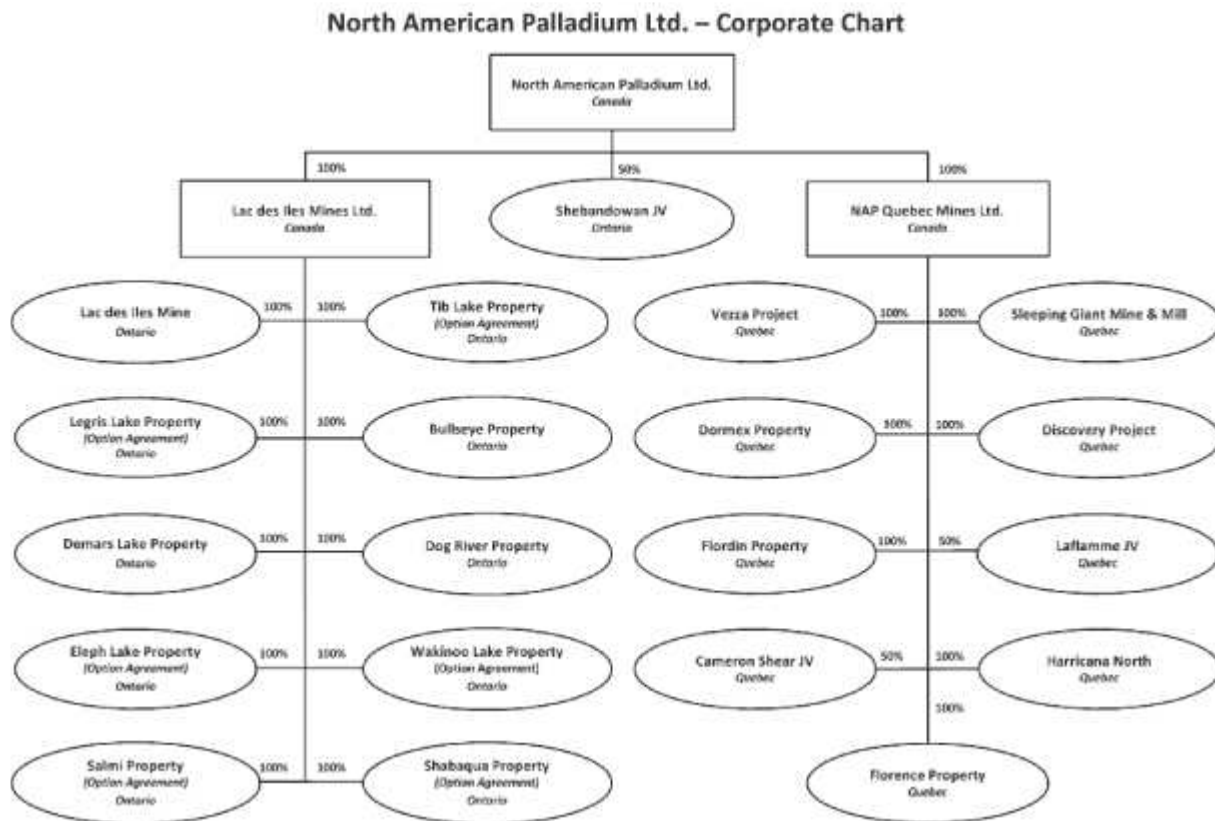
North American Palladium Ltd. – Corporate Chart

North American Palladium Ltd.
Canada

100%

50%

100%

Lac des Iles Mines Ltd.
Canada

Shebandowan JV
Ontario

NAP Quebec Mines Ltd.
Canada

Lac des Iles Mine
Ontario

100%

100%

Tib Lake Property
(Option Agreement)
Ontario

Vezza Project
Quebec

100%

100%

Sleeping Giant Mine & Mill
Quebec

Legris Lake Property
(Option Agreement)
Ontario

100%

100%

Bullseye Property
Ontario

Dormex Property
Quebec

100%

100%

Discovery Project
Quebec

Demars Lake Property
Ontario

100%

100%

Dog River Property
Ontario

Flordin Property
Quebec

100%

50%

Laflamme JV
Quebec

Eleph Lake Property
(Option Agreement)
Ontario

100%

100%

Wakinoo Lake Property
(Option Agreement)
Ontario

Cameron Shear JV
Quebec

50%

100%

Harricana North
Quebec

100%

Salmi Property
(Option Agreement)
Ontario

100%

100%

Shabaqua Property
(Option Agreement)
Ontario

Florence Property
Quebec